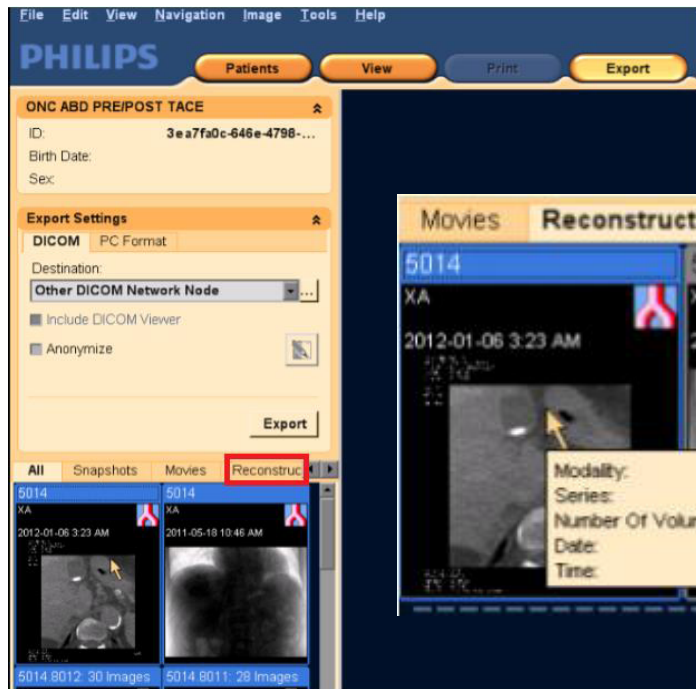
File Edit View Navigation Image Tools Help

PHILIPS

Patients View Print Export

ONC ABD PRE/POST TACE

ID: 3ea7fa0c-646e-4798-...

Birth Date:

Sex:

Export Settings

DICOM PC Format

Destination:

Other DICOM Network Node

Include DICOM Viewer

Anonymize

Export

All Snapshots Movies Reconstruc

5014
XA
2012-01-06 3:23 AM

5014
XA
2011-05-18 10:46 AM

5014.8012: 30 Images 5014.8011: 28 Images

Movies Reconstruct

5014
XA
2012-01-06 3:23 AM

Modality:
Series:
Number Of Volu
Date:
Time: